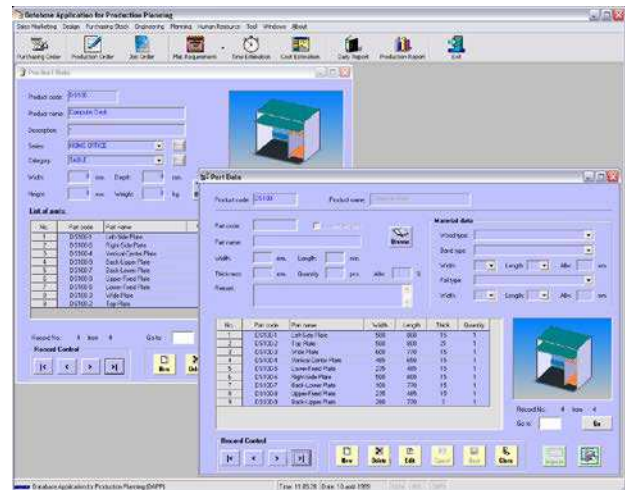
Database Application for Production Planning

Sales Marketing Design Purchasing Stock Engineering Planning Human Resource Tool Windows About

Purchasing Order Production Order Job Order Mat. Requirement Time Estimation Cost Estimation Daily Report Production Report Exit

Product Data

Product code: D5100

Product name: Computer Desk

Description:

Series: HOME OFFICE

Category: DESK

Width: mm. Depth: mm.

Height: mm. Weight: kg.

List of parts:

| No. | Part code | Part name |
|---|---|---|
| 1 | D5100-1 | Left Side Plate |
| 2 | D5100-5 | Right Side Plate |
| 3 | D5100-4 | Vertical Center Plate |
| 4 | D5100-6 | Back Upper Plate |
| 5 | D5100-7 | Back Lower Plate |
| 6 | D5100-8 | Upper Fixed Plate |
| 7 | D5100-9 | Lower Fixed Plate |
| 8 | D5100-3 | Wide Plate |
| 9 | D5100-2 | Top Plate |

Record No. 4 from 4 Go to

Record Control

New Del

Part Data

Product code: D5100 Product name: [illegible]

Part code: Part name: Browse

Width: mm. Length: mm.

Thickness: mm. Quantity: pcs. Allw: %

Remark:

Material data

Wood type: Band type:

Width: Length: Allw: mm.

Foil type:

Width: Length: Allw: mm.

| No. | Part code | Part name | Width | Length | Thick | Quantity |
|---|---|---|---|---|---|---|
| 1 | D5100-1 | Left Side Plate | 500 | 800 | 15 | 1 |
| 2 | D5100-2 | Top Plate | 500 | 800 | 25 | 1 |
| 3 | D5100-3 | Wide Plate | 400 | 770 | 15 | 1 |
| 4 | D5100-4 | Vertical Center Plate | 485 | 680 | 15 | 1 |
| 5 | D5100-5 | Lower Fixed Plate | 235 | 485 | 15 | 1 |
| 6 | D5100-6 | Right Side Plate | 500 | 800 | 15 | 1 |
| 7 | D5100-7 | Back Lower Plate | 100 | 770 | 15 | 1 |
| 8 | D5100-8 | Upper Fixed Plate | 235 | 485 | 15 | 1 |
| 9 | D5100-9 | Back Upper Plate | 200 | 770 | 3 | 1 |

Record No. 4 from 4

Go to Go

Record Control

New Delete Edit Cancel Save Close

Database Application for Production Planning (DAPP) Time 11:05:28 Date 13 มี.ค. 2005